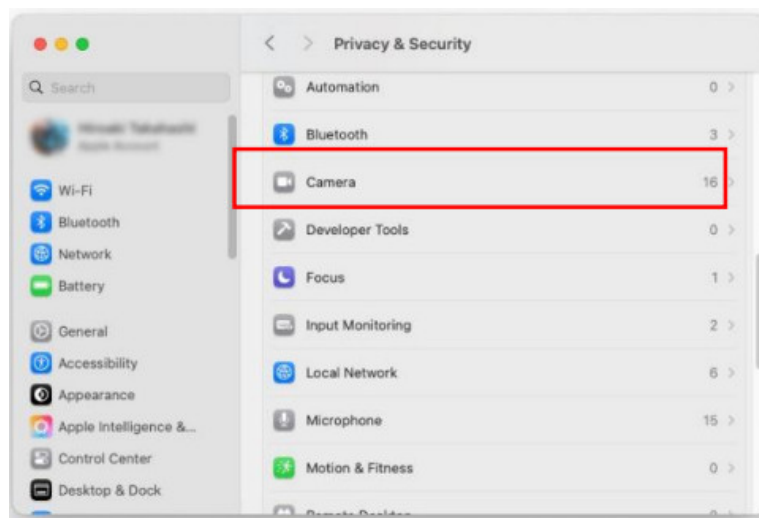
Privacy & Security

Search

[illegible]
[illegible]

Wi-Fi
Bluetooth
Network
Battery
General
Accessibility
Appearance
Apple Intelligence &...
Control Center
Desktop & Dock

Automation 0 >
Bluetooth 3 >
Camera 16 >
Developer Tools 0 >
Focus 1 >
Input Monitoring 2 >
Local Network 6 >
Microphone 15 >
Motion & Fitness 0 >
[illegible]